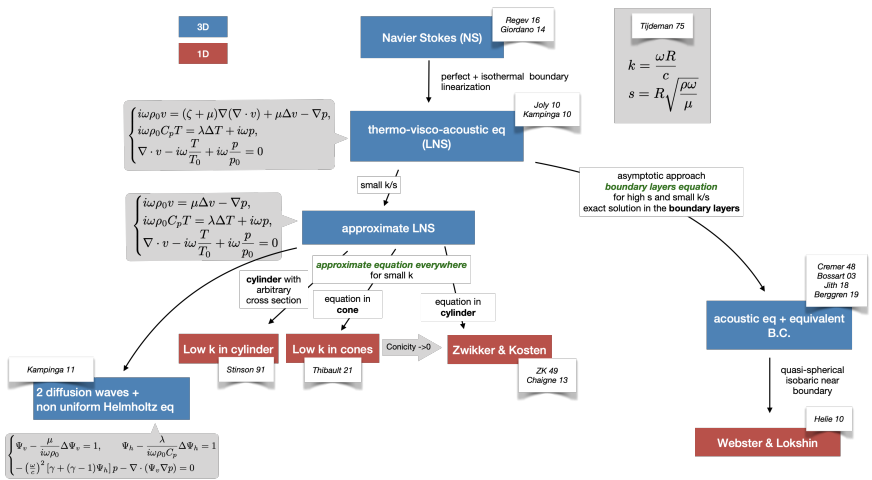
3D

1D

Navier Stokes (NS)

Regev 16
Giordano 14

Tijdeman 75

$k = \frac{\omega R}{c}$
$s = R\sqrt{\frac{\rho\omega}{\mu}}$

perfect + isothermal boundary linearization

$\begin{cases} i\omega\rho_0 v = (\zeta+\mu)\nabla(\nabla\cdot v) + \mu\Delta v - \nabla p, \\ i\omega\rho_0 C_p T = \lambda\Delta T + i\omega p, \\ \nabla\cdot v - i\omega\frac{T}{T_0} + i\omega\frac{p}{p_0} = 0 \end{cases}$

thermo-visco-acoustic eq (LNS)

Joly 10
Kampinga 10

small k/s

asymptotic approach
boundary layers equation
for high s and small k/s
exact solution in the boundary layers

$\begin{cases} i\omega\rho_0 v = \mu\Delta v - \nabla p, \\ i\omega\rho_0 C_p T = \lambda\Delta T + i\omega p, \\ \nabla\cdot v - i\omega\frac{T}{T_0} + i\omega\frac{p}{p_0} = 0 \end{cases}$

approximate LNS

approximate equation everywhere
for small k

cylinder with arbitrary cross section

equation in cone

equation in cylinder

Cremer 48
Bossart 03
Jith 18
Berggren 19

acoustic eq + equivalent B.C.

Low k in cylinder

Low k in cones

Conicity ->0

Zwikker & Kosten

Kampinga 11

Stinson 91

Thibault 21

ZK 49
Chaigne 13

quasi-spherical isobaric near boundary

2 diffusion waves + non uniform Helmholtz eq

Helie 10

$\begin{cases} \Psi_v - \frac{\mu}{i\omega\rho_0}\Delta\Psi_v = 1, \qquad \Psi_h - \frac{\lambda}{i\omega\rho_0 C_p}\Delta\Psi_h = 1 \\ -\left(\frac{\omega}{c}\right)^2\left[\gamma + (\gamma-1)\Psi_h\right]p - \nabla\cdot(\Psi_v\nabla p) = 0 \end{cases}$

Webster & Lokshin